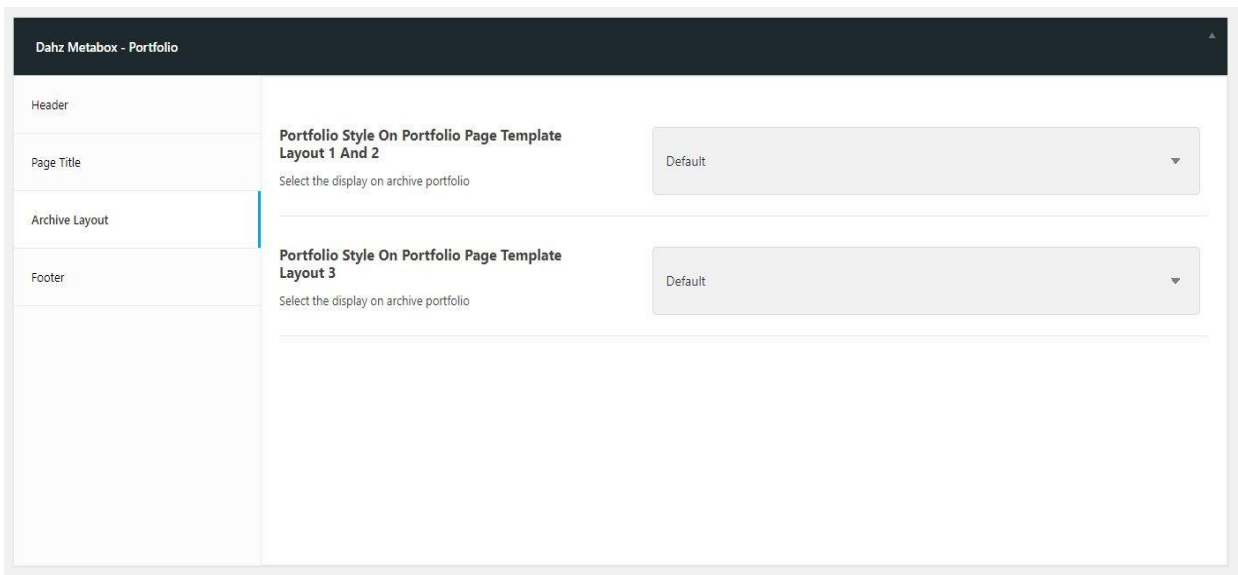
Dahz Metabox - Portfolio

Header

Page Title

Archive Layout

Footer

Portfolio Style On Portfolio Page Template Layout 1 And 2

Select the display on archive portfolio

Default

Portfolio Style On Portfolio Page Template Layout 3

Select the display on archive portfolio

Default